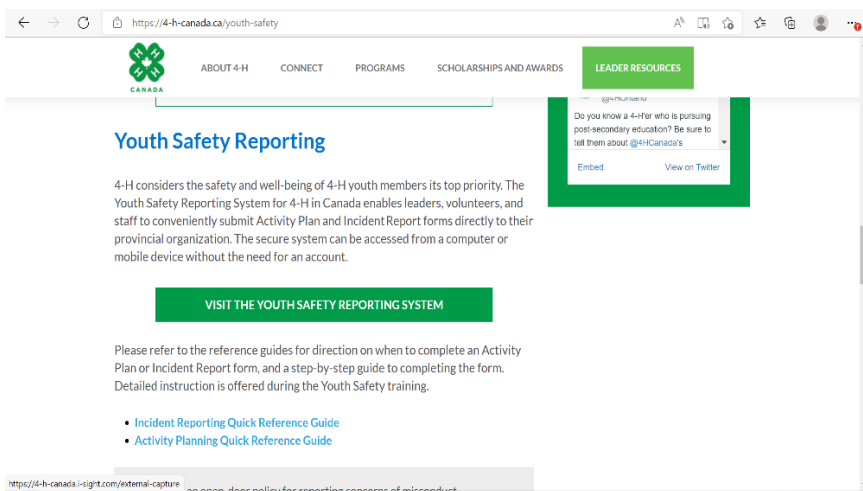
https://4-h-canada.ca/youth-safety

CANADA

ABOUT 4-H
CONNECT
PROGRAMS
SCHOLARSHIPS AND AWARDS
LEADER RESOURCES

@4HOntario
Do you know a 4-H'er who is pursuing post-secondary education? Be sure to tell them about @4HCanada's

Embed
View on Twitter

Youth Safety Reporting

4-H considers the safety and well-being of 4-H youth members its top priority. The Youth Safety Reporting System for 4-H in Canada enables leaders, volunteers, and staff to conveniently submit Activity Plan and Incident Report forms directly to their provincial organization. The secure system can be accessed from a computer or mobile device without the need for an account.

VISIT THE YOUTH SAFETY REPORTING SYSTEM

Please refer to the reference guides for direction on when to complete an Activity Plan or Incident Report form, and a step-by-step guide to completing the form. Detailed instruction is offered during the Youth Safety training.

- Incident Reporting Quick Reference Guide
- Activity Planning Quick Reference Guide

https://4-h-canada.i-sight.com/external-capture

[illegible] an open-door policy for reporting concerns of misconduct